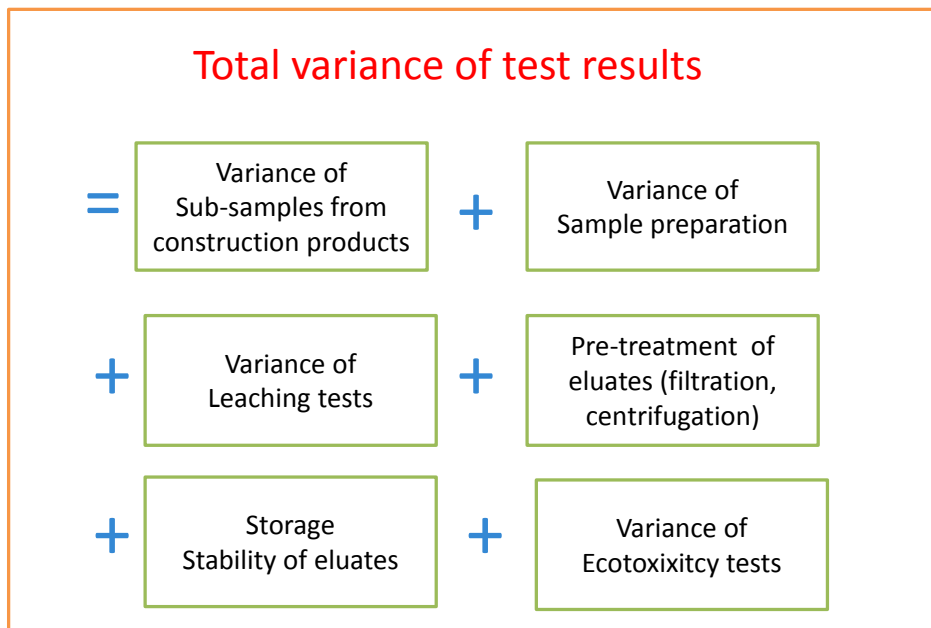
Total variance of test results

= Variance of Sub-samples from construction products + Variance of Sample preparation

+ Variance of Leaching tests + Pre-treatment of eluates (filtration, centrifugation)

+ Storage Stability of eluates + Variance of Ecotoxixitcy tests